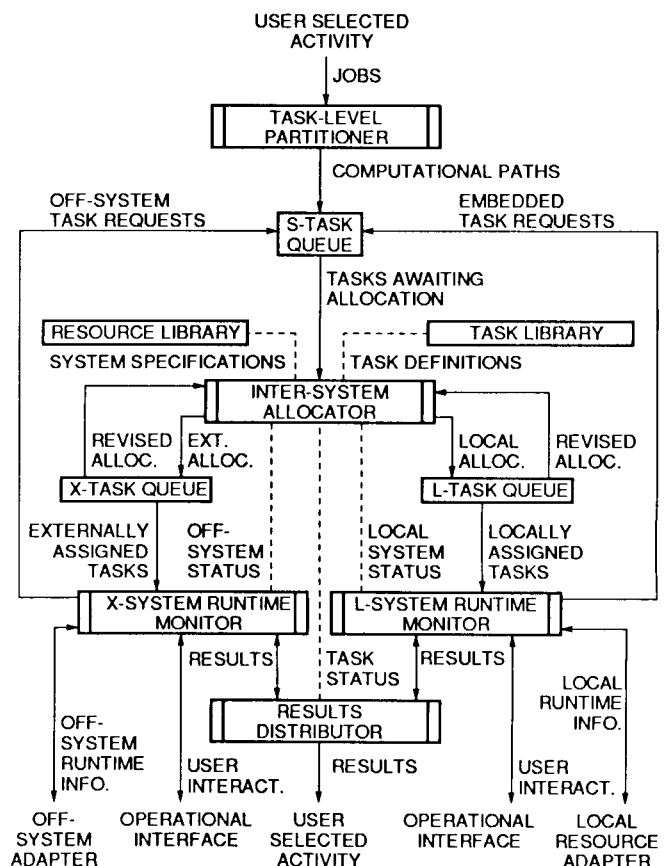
USER SELECTED ACTIVITY

JOBS

TASK-LEVEL PARTITIONER

COMPUTATIONAL PATHS

OFF-SYSTEM TASK REQUESTS

S-TASK QUEUE

EMBEDDED TASK REQUESTS

TASKS AWAITING ALLOCATION

RESOURCE LIBRARY

TASK LIBRARY

SYSTEM SPECIFICATIONS

TASK DEFINITIONS

INTER-SYSTEM ALLOCATOR

REVISED ALLOC.

EXT. ALLOC.

LOCAL ALLOC.

REVISED ALLOC.

X-TASK QUEUE

L-TASK QUEUE

EXTERNALLY ASSIGNED TASKS

OFF-SYSTEM STATUS

LOCAL SYSTEM STATUS

LOCALLY ASSIGNED TASKS

X-SYSTEM RUNTIME MONITOR

L-SYSTEM RUNTIME MONITOR

RESULTS

TASK STATUS

RESULTS

LOCAL RUNTIME INFO.

OFF-SYSTEM RUNTIME INFO.

RESULTS DISTRIBUTOR

USER INTERACT.

RESULTS

USER INTERACT.

OFF-SYSTEM ADAPTER

OPERATIONAL INTERFACE

USER SELECTED ACTIVITY

OPERATIONAL INTERFACE

LOCAL RESOURCE ADAPTER